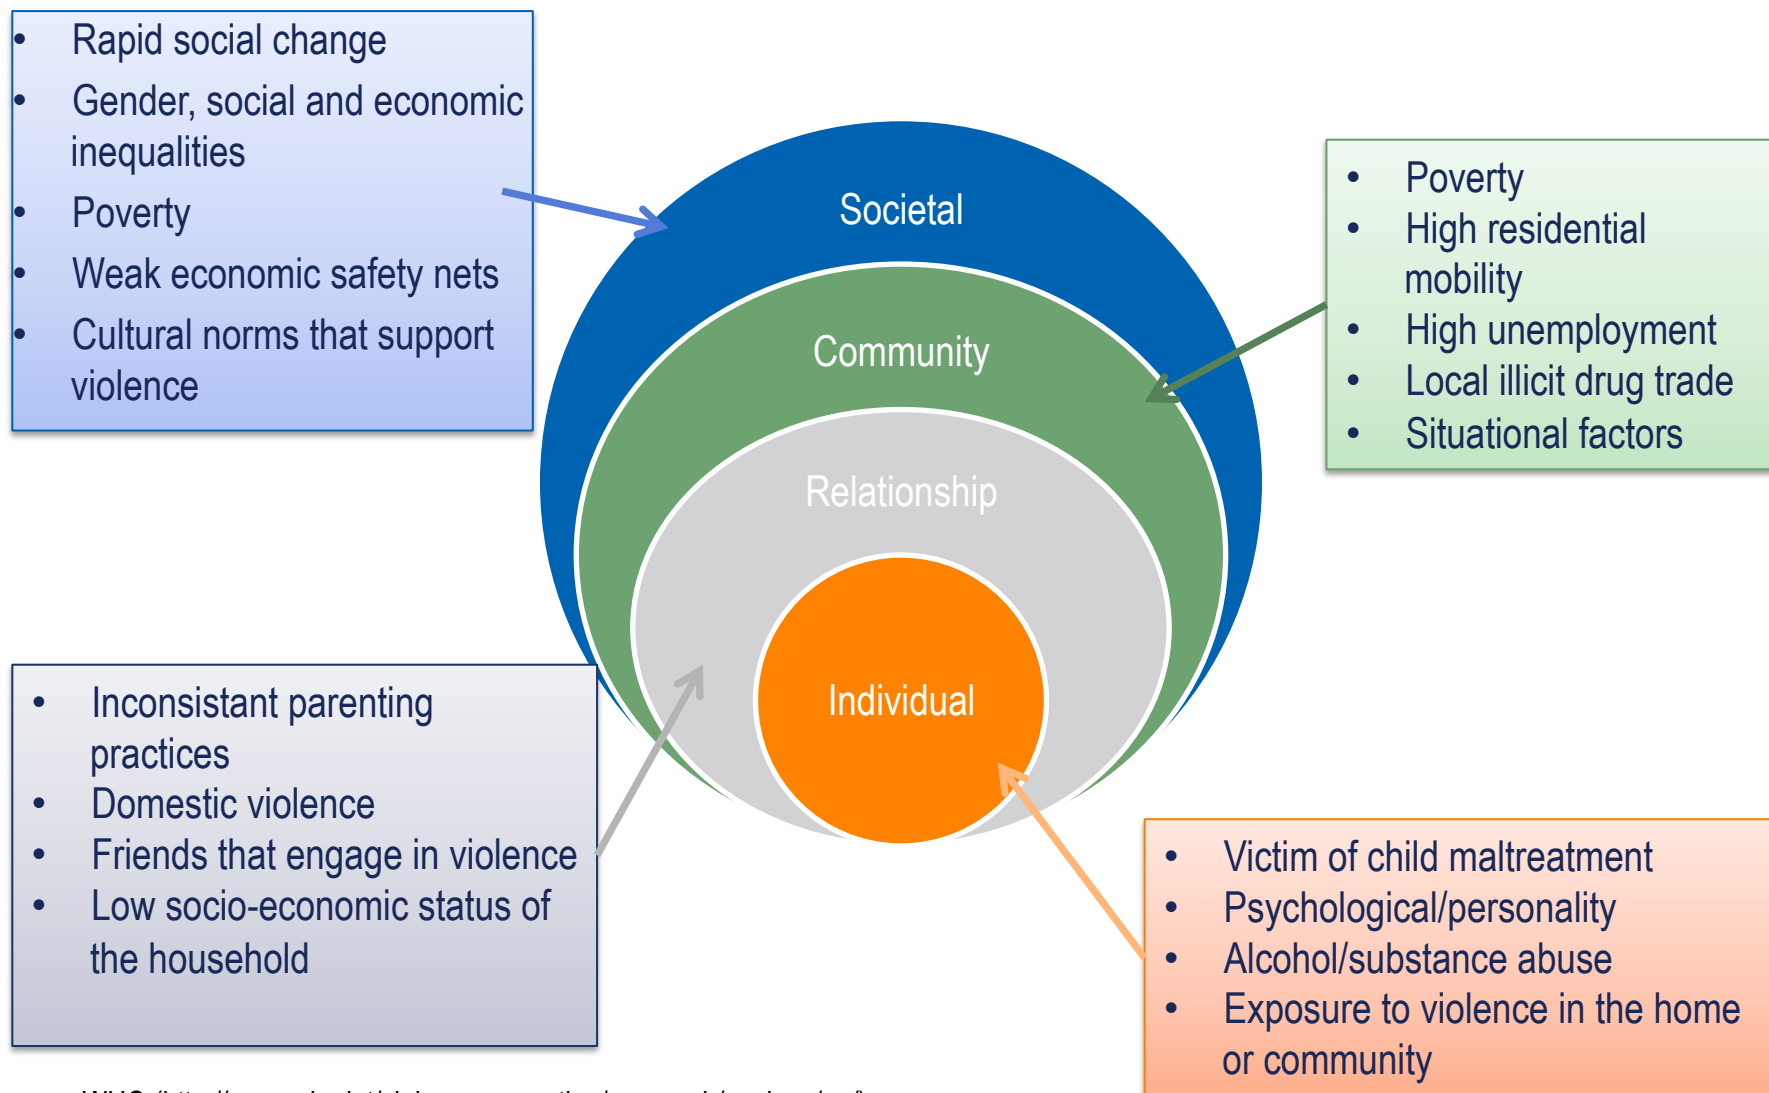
- Rapid social change
- Gender, social and economic inequalities
- Poverty
- Weak economic safety nets
- Cultural norms that support violence

Societal

Community

Relationship

Individual

- Poverty
- High residential mobility
- High unemployment
- Local illicit drug trade
- Situational factors

- Inconsistant parenting practices
- Domestic violence
- Friends that engage in violence
- Low socio-economic status of the household

- Victim of child maltreatment
- Psychological/personality
- Alcohol/substance abuse
- Exposure to violence in the home or community

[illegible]